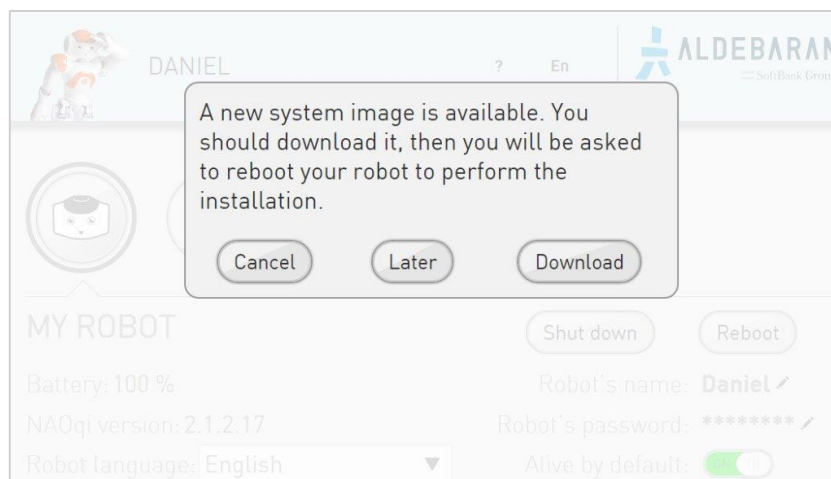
DANIEL

?

En

ALDEBARAN
SoftBank Grou

A new system image is available. You should download it, then you will be asked to reboot your robot to perform the installation.

Cancel

Later

Download

MY ROBOT

Shut down

Reboot

Battery: 100 %

Robot's name: Daniel

NAOqi version: 2.1.2.17

Robot's password: ********

Robot language: English

Alive by default: ON